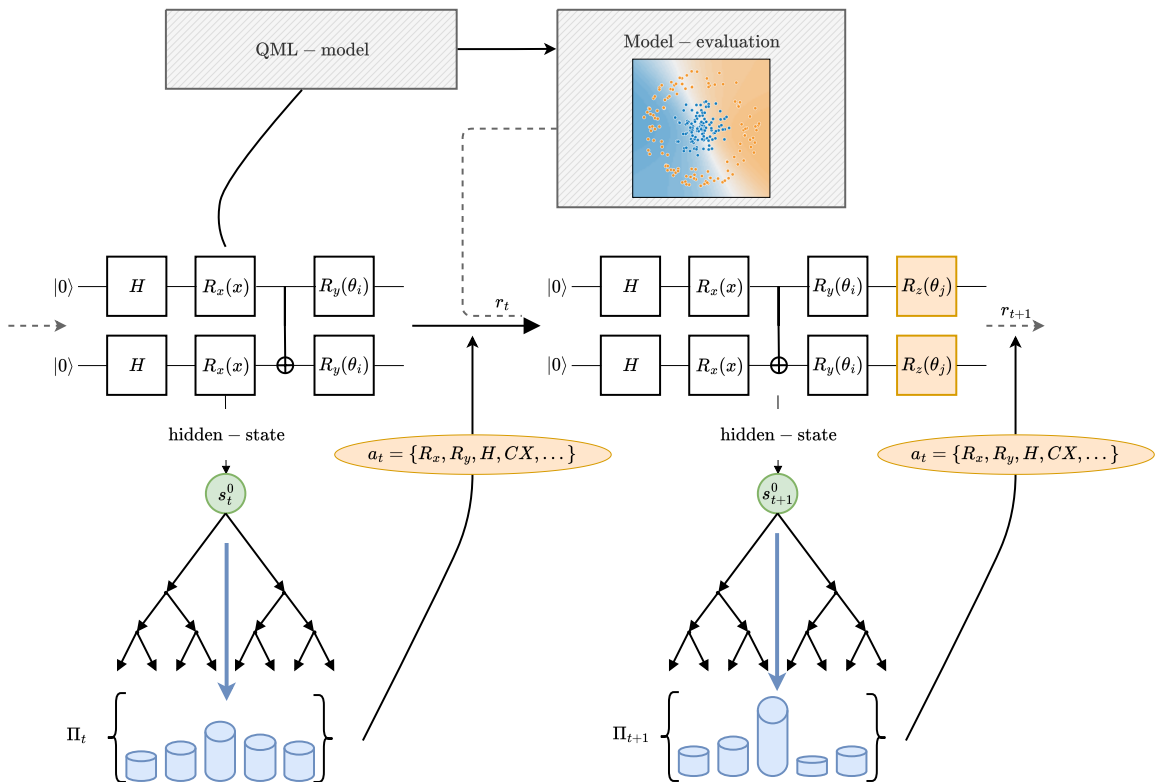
QML − model

Model − evaluation

$|0\rangle$ $H$ $R_x(x)$ $R_y(\theta_i)$

$|0\rangle$ $H$ $R_x(x)$ $R_y(\theta_i)$

hidden − state

$s_t^0$

$\Pi_t$

$r_t$

$a_t = \{R_x, R_y, H, CX, ...\}$

$|0\rangle$ $H$ $R_x(x)$ $R_y(\theta_i)$ $R_z(\theta_j)$

$|0\rangle$ $H$ $R_x(x)$ $R_y(\theta_i)$ $R_z(\theta_j)$

hidden − state

$s_{t+1}^0$

$\Pi_{t+1}$

$r_{t+1}$

$a_t = \{R_x, R_y, H, CX, ...\}$